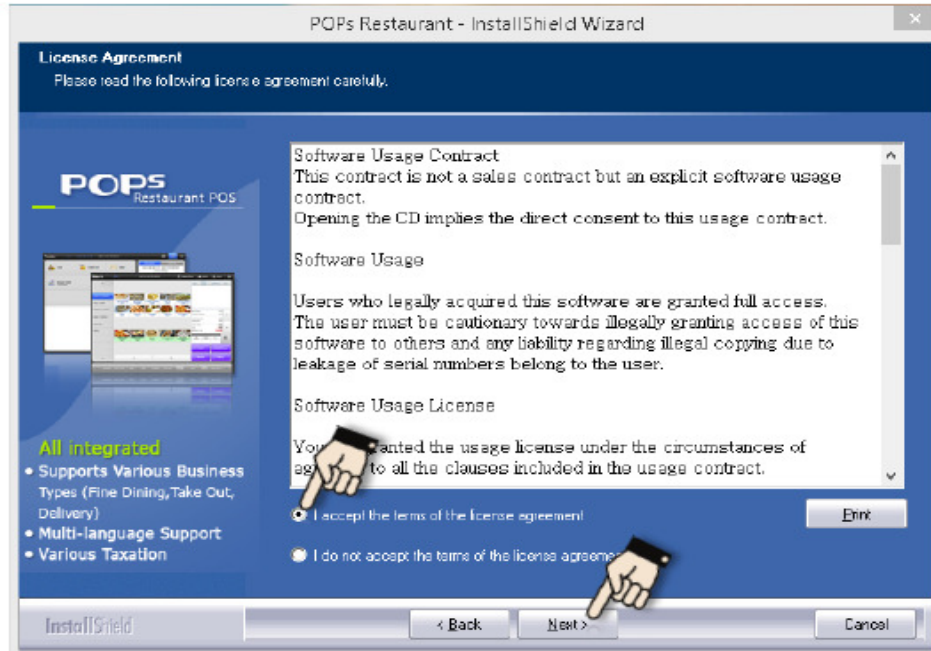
POPs Restaurant - InstallShield Wizard

License Agreement
Please read the following license agreement carefully.

POPS Restaurant POS

All integrated
• Supports Various Business Types (Fine Dining,Take Out, Delivery)
• Multi-language Support
• Various Taxation

Software Usage Contract
This contract is not a sales contract but an explicit software usage contract.
Opening the CD implies the direct consent to this usage contract.

Software Usage

Users who legally acquired this software are granted full access. The user must be cautionary towards illegally granting access of this software to others and any liability regarding illegal copying due to leakage of serial numbers belong to the user.

Software Usage License

You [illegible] granted the usage license under the circumstances of a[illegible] to all the clauses included in the usage contract.

I accept the terms of the license agreement

I do not accept the terms of the license agreem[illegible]

Print

InstallShield

< Back

Next >

Cancel